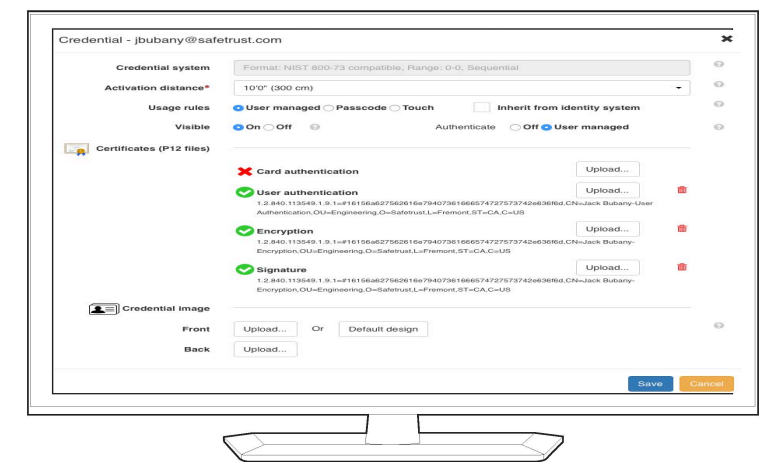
Credential - jbubany@safetrust.com

Credential system
Format: NIST 800-73 compatible, Range: 0-0, Sequential

Activation distance*
10'0" (300 cm)

Usage rules
User managed Passcode Touch
Inherit from identity system

Visible
On Off
Authenticate
Off User managed

Certificates (P12 files)

Card authentication
Upload...

User authentication
Upload...
1.2.840.113549.1.9.1=#16156a627562616e794073616665747275737442e636f6d,CN=Jack Bubany-User Authentication,OU=Engineering,O=Safetrust,L=Fremont,ST=CA,C=US

Encryption
Upload...
1.2.840.113549.1.9.1=#16156a627562616e794073616665747275737442e636f6d,CN=Jack Bubany-Encryption,OU=Engineering,O=Safetrust,L=Fremont,ST=CA,C=US

Signature
Upload...
1.2.840.113549.1.9.1=#16156a627562616e794073616665747275737442e636f6d,CN=Jack Bubany-Encryption,OU=Engineering,O=Safetrust,L=Fremont,ST=CA,C=US

Credential image

Front
Upload...
Or
Default design

Back
Upload...

Save
Cancel